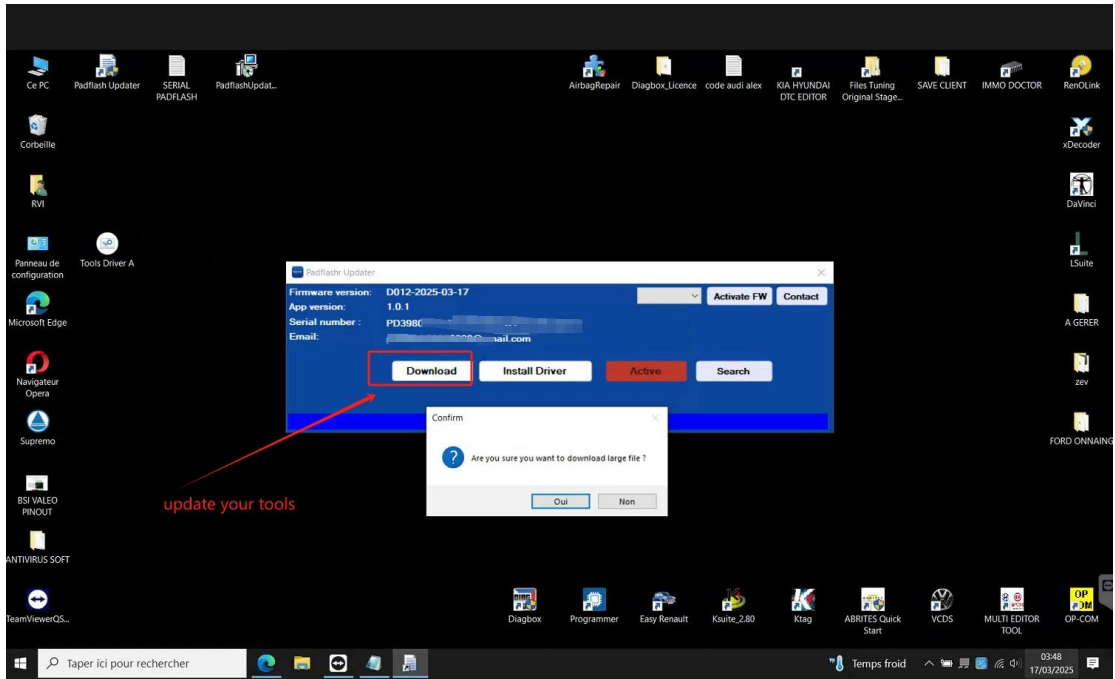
Ce PC
Padflash Updater
SERIAL PADFLASH
PadflashUpdat...
AirbagRepair
Diagbox_Licence
code audi alex
KIA HYUNDAI DTC EDITOR
Files Tuning Original Stage...
SAVE CLIENT
IMMO DOCTOR
RenOLink
Corbeille
xDecoder
RVI
DaVinci
Panneau de configuration
Tools Driver A
LSuite
Microsoft Edge
A GERER
Navigateur Opera
zev
Supremo
FORD ONNAING
BSI VALEO PINOUT
ANTIVIRUS SOFT
TeamViewerQS...

Padflashr Updater
Firmware version: D012-2025-03-17
App version: 1.0.1
Serial number : PD398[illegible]
Email: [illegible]ail.com
Activate FW
Contact
Download
Install Driver
Active
Search

Confirm
Are you sure you want to download large file ?
Oui
Non

update your tools

Diagbox
Programmer
Easy Renault
Ksuite_2.80
Ktag
ABRITES Quick Start
VCDS
MULTI EDITOR TOOL
OP-COM

Taper ici pour rechercher
Temps froid
03:48
17/03/2025